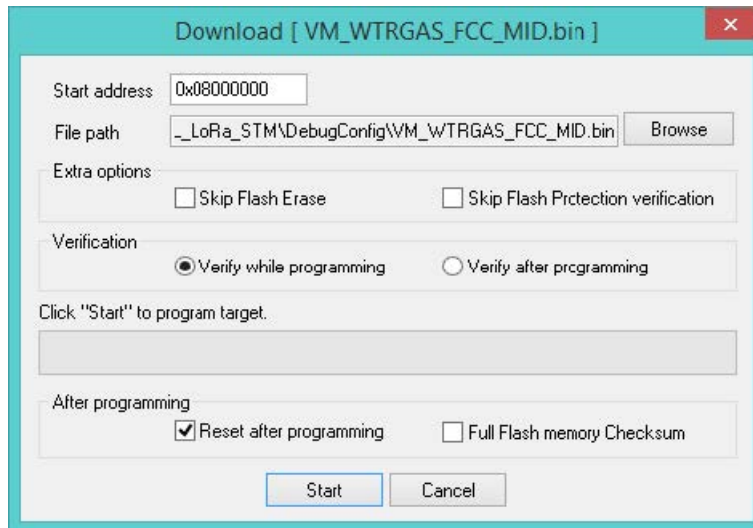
Download [ VM_WTRGAS_FCC_MID.bin ]

×

Start address 0x08000000

File path _LoRa_STM\DebugConfig\VM_WTRGAS_FCC_MID.bin Browse

Extra options

Skip Flash Erase

Skip Flash Protection verification

Verification

Verify while programming

Verify after programming

Click "Start" to program target.

After programming

Reset after programming

Full Flash memory Checksum

Start Cancel